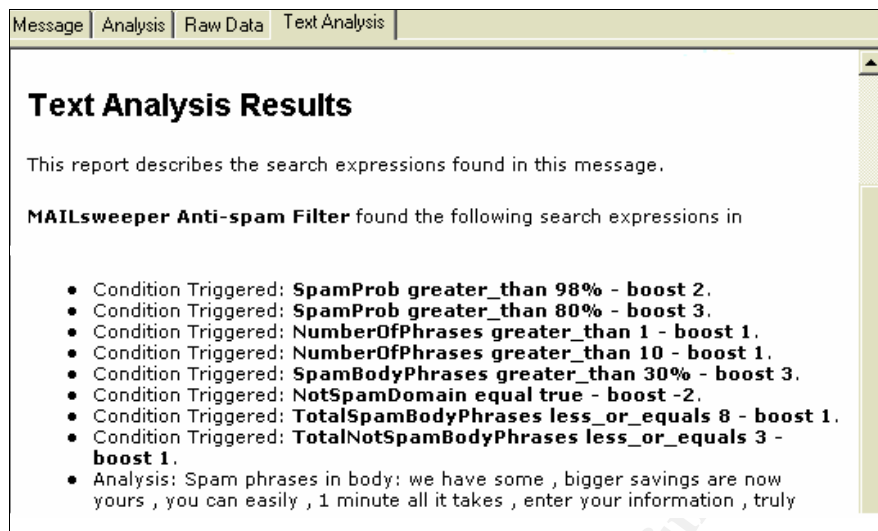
Message | Analysis | Raw Data | Text Analysis

Text Analysis Results

This report describes the search expressions found in this message.

MAILsweeper Anti-spam Filter found the following search expressions in

- Condition Triggered: SpamProb greater_than 98% - boost 2.
- Condition Triggered: SpamProb greater_than 80% - boost 3.
- Condition Triggered: NumberOfPhrases greater_than 1 - boost 1.
- Condition Triggered: NumberOfPhrases greater_than 10 - boost 1.
- Condition Triggered: SpamBodyPhrases greater_than 30% - boost 3.
- Condition Triggered: NotSpamDomain equal true - boost -2.
- Condition Triggered: TotalSpamBodyPhrases less_or_equals 8 - boost 1.
- Condition Triggered: TotalNotSpamBodyPhrases less_or_equals 3 - boost 1.
- Analysis: Spam phrases in body: we have some , bigger savings are now yours , you can easily , 1 minute all it takes , enter your information , truly